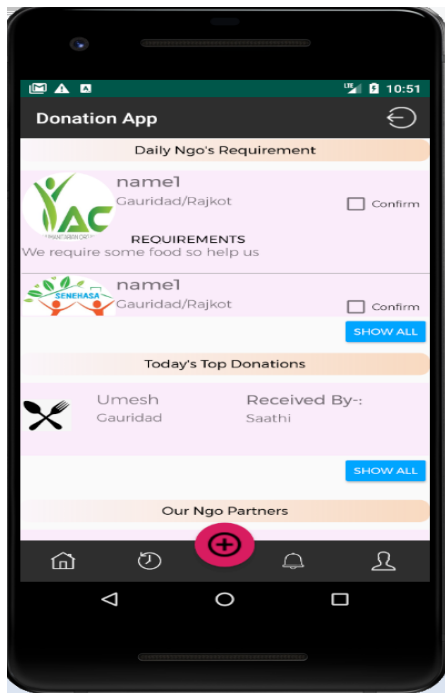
10:51

Donation App

Daily Ngo's Requirement

YAC

name1
Gauridad/Rajkot
Confirm

REQUIREMENTS
We require some food so help us

SENEHASA

name1
Gauridad/Rajkot
Confirm

SHOW ALL

Today's Top Donations

Umesh
Gauridad

Received By-:
Saathi

SHOW ALL

Our Ngo Partners